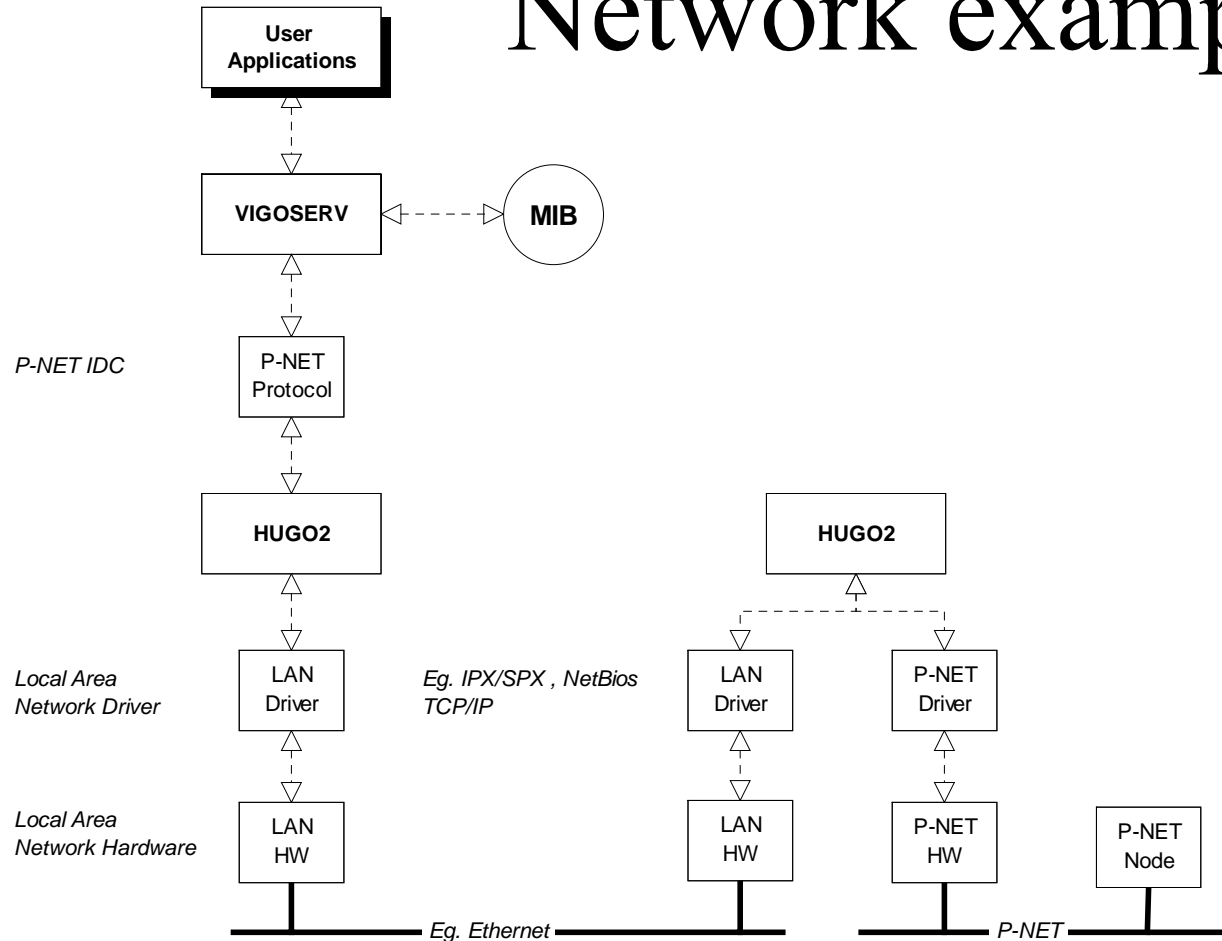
Network examp

User Applications

VIGOSERV

MIB

P-NET IDC

P-NET Protocol

HUGO2

HUGO2

Local Area Network Driver

LAN Driver

Eg. IPX/SPX , NetBios TCP/IP

LAN Driver

P-NET Driver

Local Area Network Hardware

LAN HW

LAN HW

P-NET HW

P-NET Node

Eg. Ethernet

P-NET